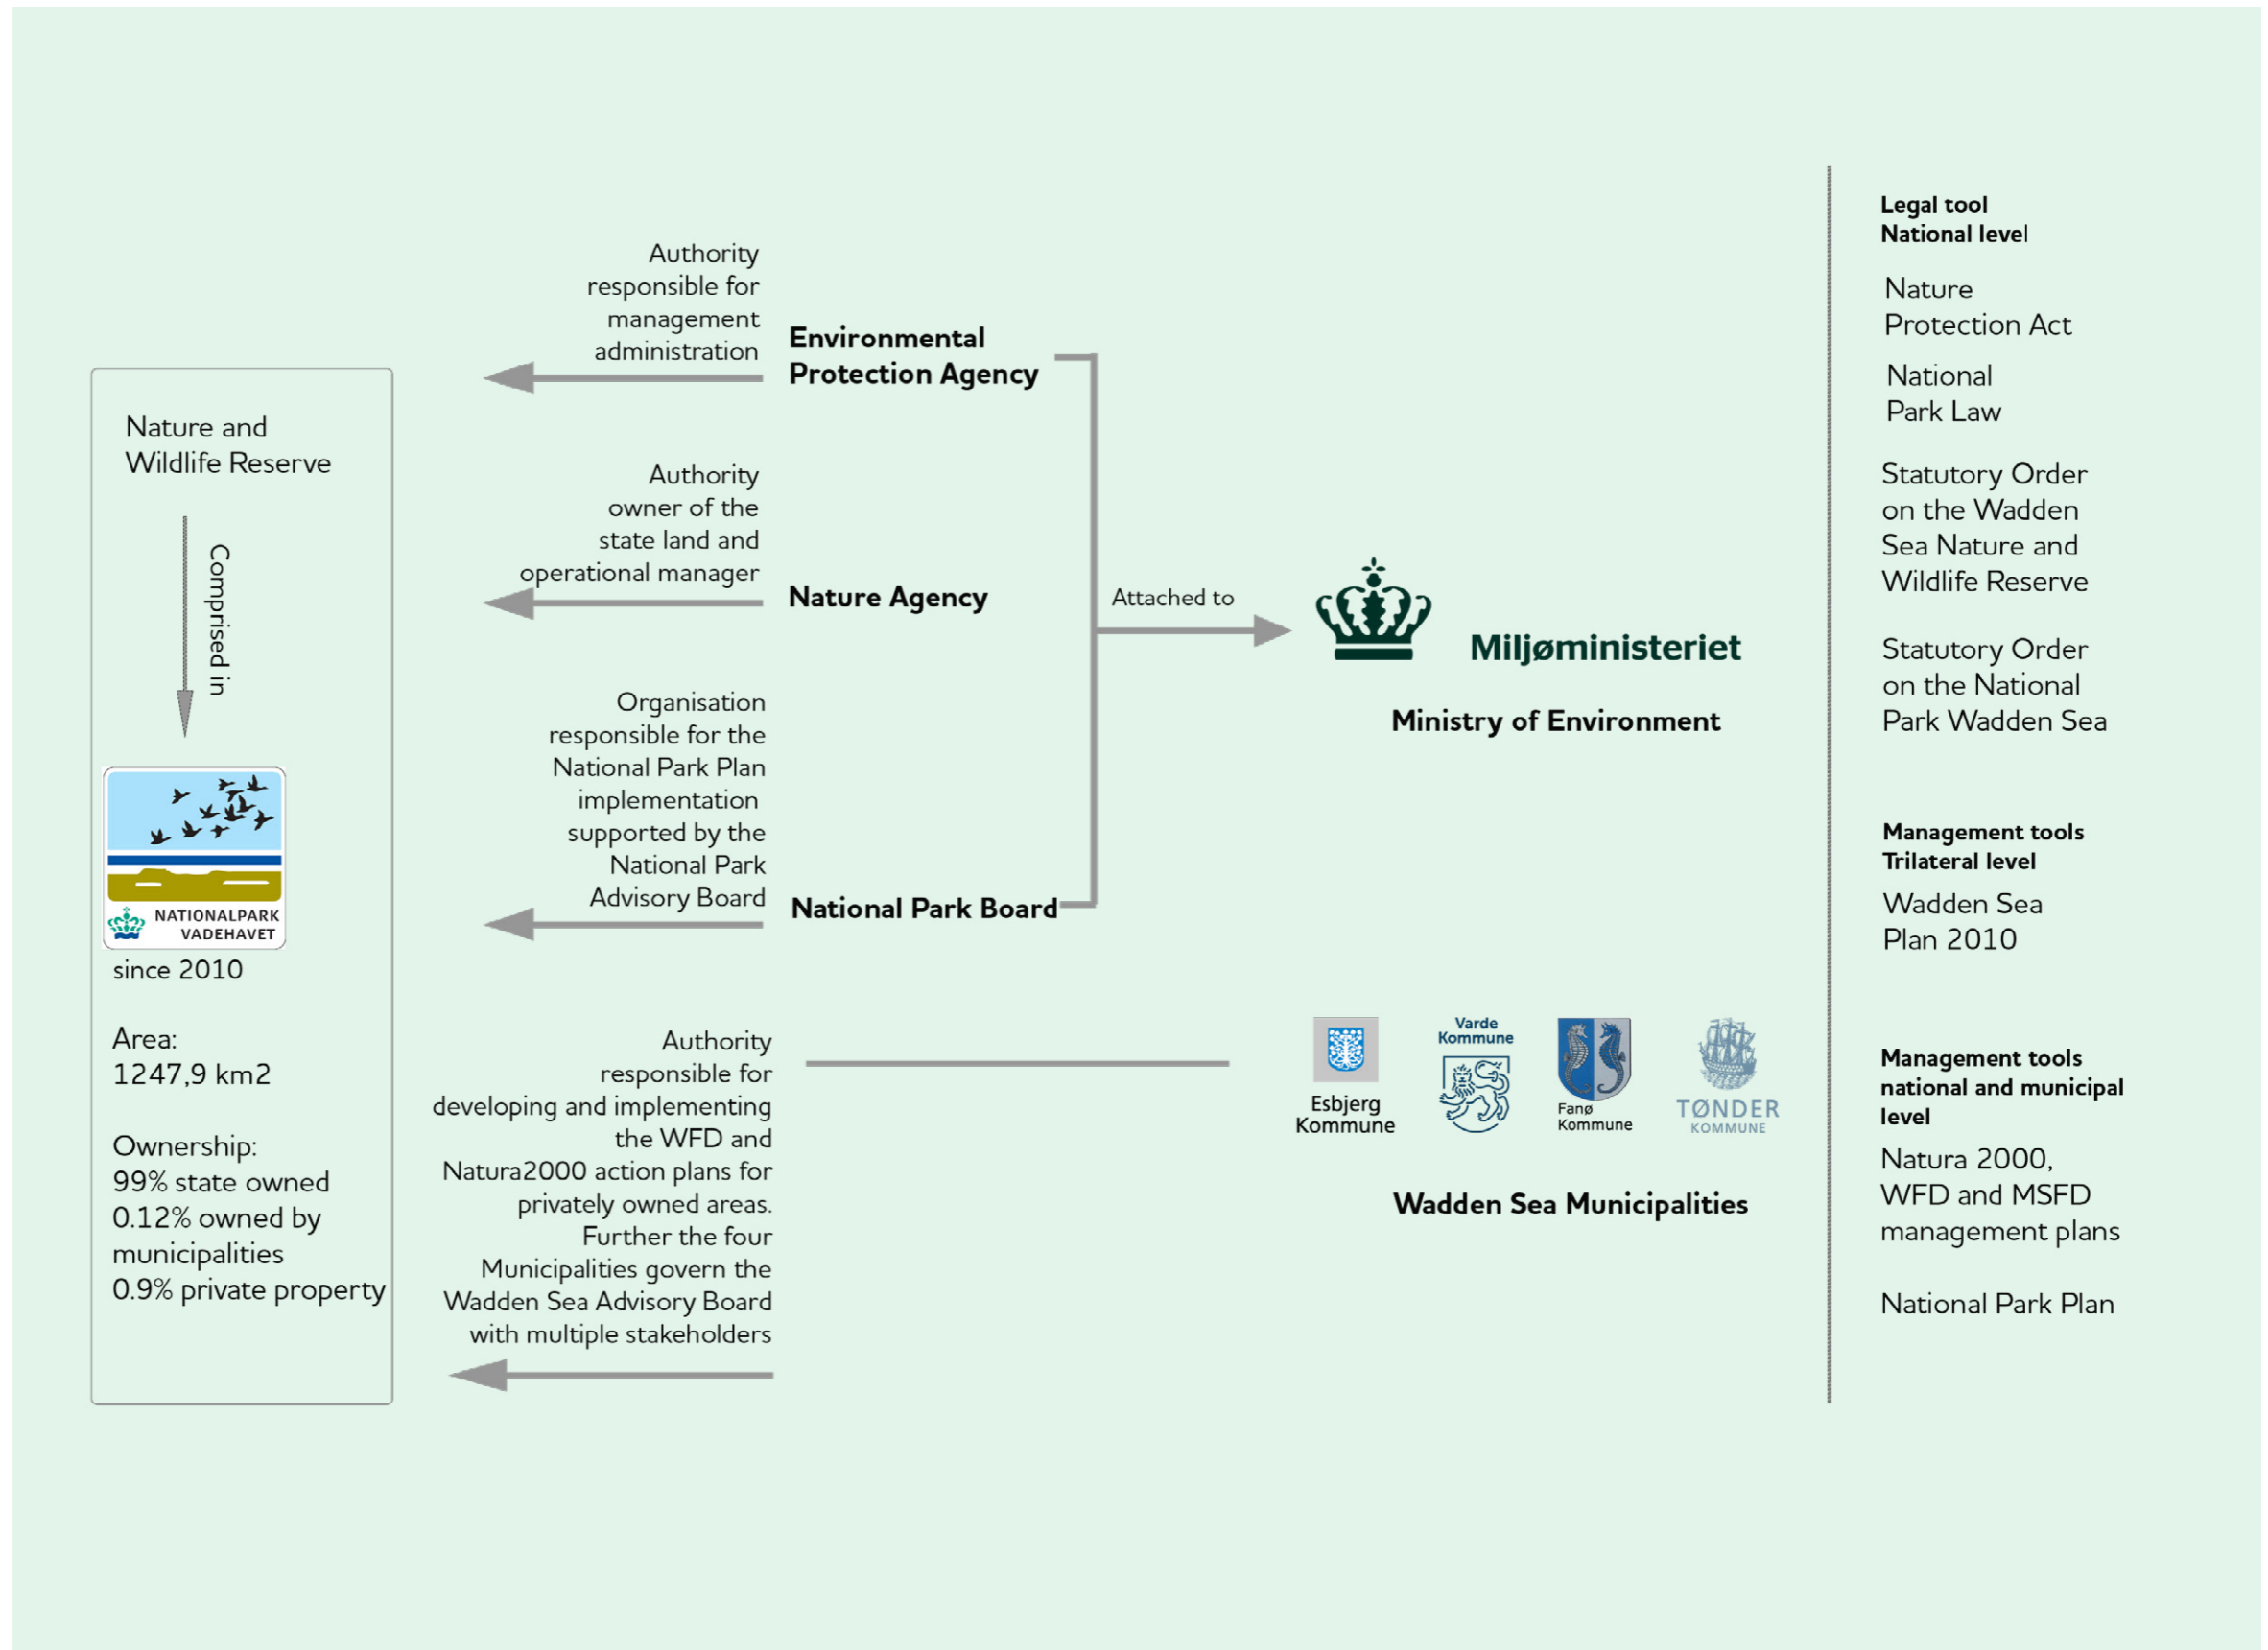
Nature and Wildlife Reserve

Comprised in

NATIONALPARK VADEHAVET

since 2010

Area:
1247,9 km2

Ownership:
99% state owned
0.12% owned by municipalities
0.9% private property

Authority responsible for management administration

Environmental Protection Agency

Authority owner of the state land and operational manager

Nature Agency

Organisation responsible for the National Park Plan implementation supported by the National Park Advisory Board

National Park Board

Attached to

Miljøministeriet

Ministry of Environment

Authority responsible for developing and implementing the WFD and Natura2000 action plans for privately owned areas. Further the four Municipalities govern the Wadden Sea Advisory Board with multiple stakeholders

Esbjerg Kommune

Varde Kommune

Fanø Kommune

TØNDER KOMMUNE

Wadden Sea Municipalities

Legal tool
National level

Nature Protection Act

National Park Law

Statutory Order on the Wadden Sea Nature and Wildlife Reserve

Statutory Order on the National Park Wadden Sea

Management tools
Trilateral level

Wadden Sea Plan 2010

Management tools
national and municipal level

Natura 2000, WFD and MSFD management plans

National Park Plan